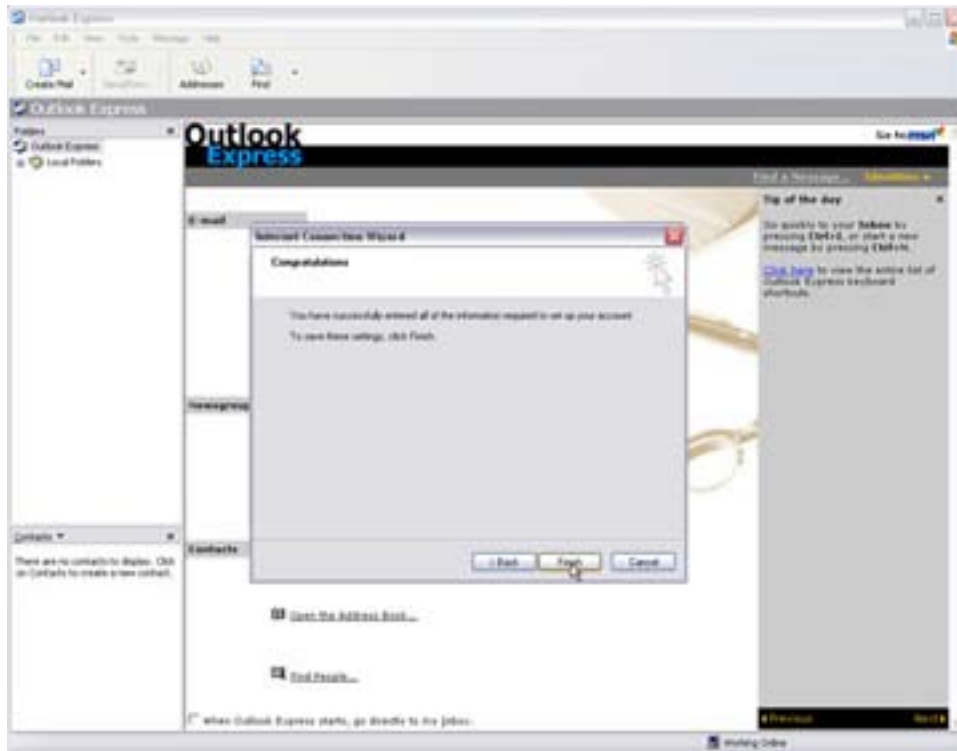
Outlook Express

File Edit View Tools Message Help

Create Mail

Send/Recv

Addresses

Find

Outlook Express

Folders

Outlook Express

Local Folders

Outlook Express

Go to msn

Find a Message...

Identities

Tip of the day

Go quickly to your Inbox by pressing Ctrl+I, or start a new message by pressing Ctrl+N.

Click here to view the entire list of Outlook Express keyboard shortcuts.

E-mail

Internet Connection Wizard

Congratulations

You have successfully entered all of the information required to set up your account.

To save these settings, click Finish.

Newsgroup

Contacts

< Back

Finish

Cancel

Contacts

There are no contacts to display. Click on Contacts to create a new contact.

Open the Address Book...

Find People...

When Outlook Express starts, go directly to my Inbox.

Previous

Next

Working Online